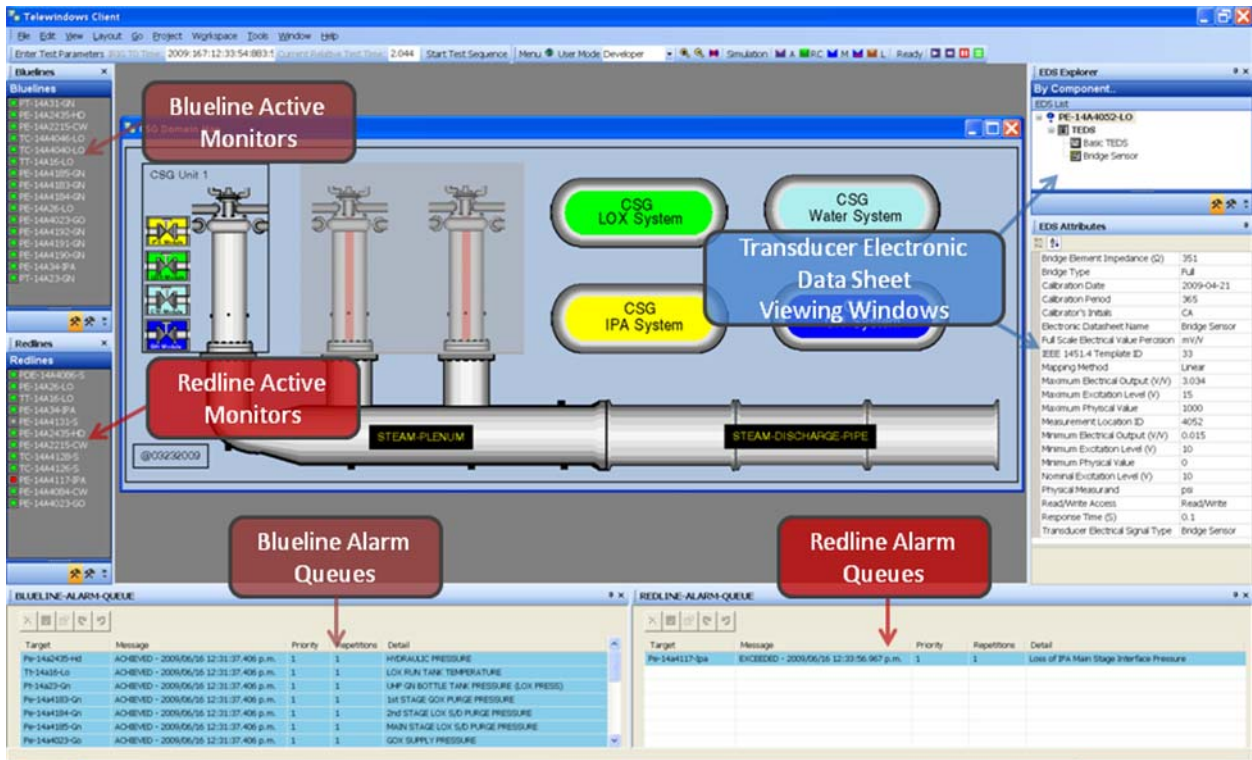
Telewindows Client

File Edit View Layout Go Project Workspace Tools Window Help

Enter Test Parameters 2009:167:12:33:54:883 2.044 Start Test Sequence Menu User Mode Developer Simulation Ready

Bluelines

Bluelines
PT-14A31-GN
PE-14A2435-HD
PE-14A2215-CW
TC-14A4046-LO
TC-14A4040-LO
TT-14A16-LO
PE-14A4185-GN
PE-14A4183-GN
PE-14A4184-GN
PE-14A26-LO
PE-14A4023-GO
PE-14A4192-GN
PE-14A4191-GN
PE-14A4190-GN
PE-14A34-IPA
PT-14A23-GN

Blueline Active Monitors

Redlines

Redlines
PDE-14A4006-S
PE-14A26-LO
TT-14A16-LO
PE-14A34-IPA
PE-14A4131-S
PE-14A2435-HD
PE-14A2215-CW
TC-14A4128-S
TC-14A4126-S
PE-14A4117-IPA
PE-14A4084-CW
PE-14A4023-GO

Redline Active Monitors

CSG Domain

CSG Unit 1

CSG LOX System

CSG Water System

CSG IPA System

STEAM-PLENUM

STEAM-DISCHARGE-PIPE

@03232009

Transducer Electronic Data Sheet Viewing Windows

EDS Explorer

By Component...

EDS List
PE-14A4052-LO
TEDS
Basic TEDS
Bridge Sensor

EDS Attributes

| | |
|---|---|
| Bridge Element Impedance (Ω) | 351 |
| Bridge Type | Full |
| Calibration Date | 2009-04-21 |
| Calibration Period | 365 |
| Calibrator's Initials | CA |
| Electronic Datasheet Name | Bridge Sensor |
| Full Scale Electrical Value Precision | mV/V |
| IEEE 1451.4 Template ID | 33 |
| Mapping Method | Linear |
| Maximum Electrical Output (V/V) | 3.034 |
| Maximum Excitation Level (V) | 15 |
| Maximum Physical Value | 1000 |
| Measurement Location ID | 4052 |
| Minimum Electrical Output (V/V) | 0.015 |
| Minimum Excitation Level (V) | 10 |
| Minimum Physical Value | 0 |
| Nominal Excitation Level (V) | 10 |
| Physical Measurand | psi |
| Read/Write Access | Read/Write |
| Response Time (S) | 0.1 |
| Transducer Electrical Signal Type | Bridge Sensor |

Blueline Alarm Queues

Redline Alarm Queues

BLUELINE-ALARM-QUEUE

| Target | Message | Priority | Repetitions | Detail |
|---|---|---|---|---|
| Pe-14a2435-Hd | ACHIEVED - 2009/06/16 12:31:37.406 p.m. | 1 | 1 | HYDRAULIC PRESSURE |
| Tt-14a16-Lo | ACHIEVED - 2009/06/16 12:31:37.406 p.m. | 1 | 1 | LOX RUN TANK TEMPERATURE |
| Pt-14a23-Gn | ACHIEVED - 2009/06/16 12:31:37.406 p.m. | 1 | 1 | UHP GN BOTTLE TANK PRESSURE (LOX PRESS) |
| Pe-14a4183-Gn | ACHIEVED - 2009/06/16 12:31:37.406 p.m. | 1 | 1 | 1st STAGE GOX PURGE PRESSURE |
| Pe-14a4184-Gn | ACHIEVED - 2009/06/16 12:31:37.406 p.m. | 1 | 1 | 2nd STAGE LOX S/D PURGE PRESSURE |
| Pe-14a4185-Gn | ACHIEVED - 2009/06/16 12:31:37.406 p.m. | 1 | 1 | MAIN STAGE LOX S/D PURGE PRESSURE |
| Pe-14a4023-Go | ACHIEVED - 2009/06/16 12:31:37.406 p.m. | 1 | 1 | GOX SUPPLY PRESSURE |

REDLINE-ALARM-QUEUE

| Target | Message | Priority | Repetitions | Detail |
|---|---|---|---|---|
| Pe-14a4117-Ipa | EXCEEDED - 2009/06/16 12:33:56.967 p.m. | 1 | 1 | Loss of IPA Main Stage Interface Pressure |